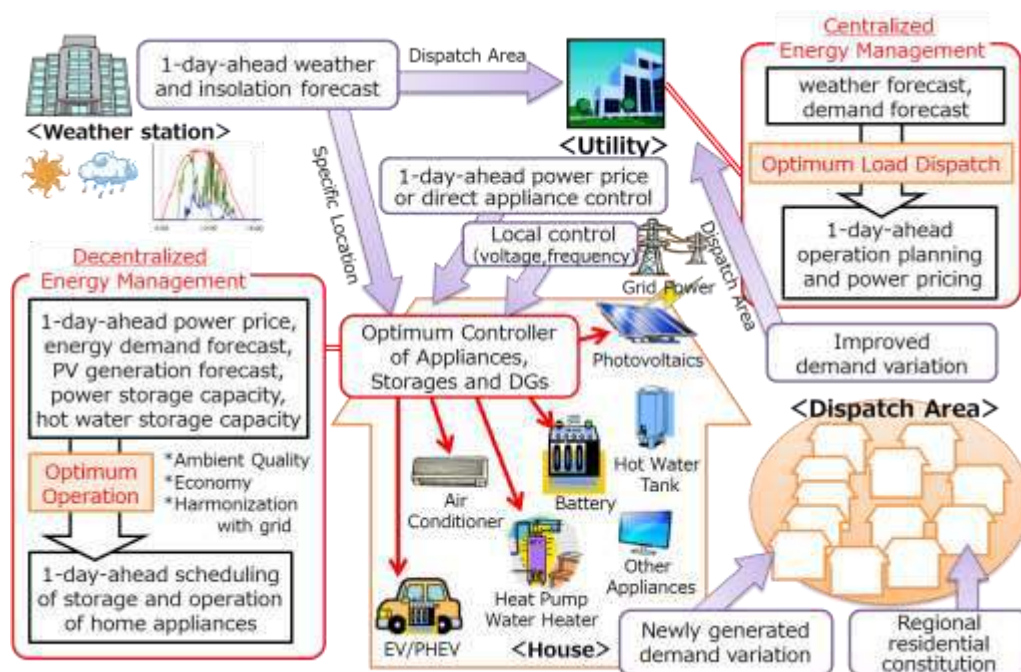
1-day-ahead weather and insolation forecast

Dispatch Area

<Weather station>

<Utility>

Centralized Energy Management

weather forecast, demand forecast

Optimum Load Dispatch

1-day-ahead operation planning and power pricing

Specific Location

1-day-ahead power price or direct appliance control

Local control (voltage,frequency)

Dispatch Area

Grid Power

Decentralized Energy Management

1-day-ahead power price, energy demand forecast, PV generation forecast, power storage capacity, hot water storage capacity

Optimum Operation

*Ambient Quality
*Economy
*Harmonization with grid

1-day-ahead scheduling of storage and operation of home appliances

Optimum Controller of Appliances, Storages and DGs

Photovoltaics

Improved demand variation

<Dispatch Area>

Air Conditioner

Battery

Hot Water Tank

Other Appliances

Heat Pump Water Heater

EV/PHEV

<House>

Newly generated demand variation

Regional residential constitution